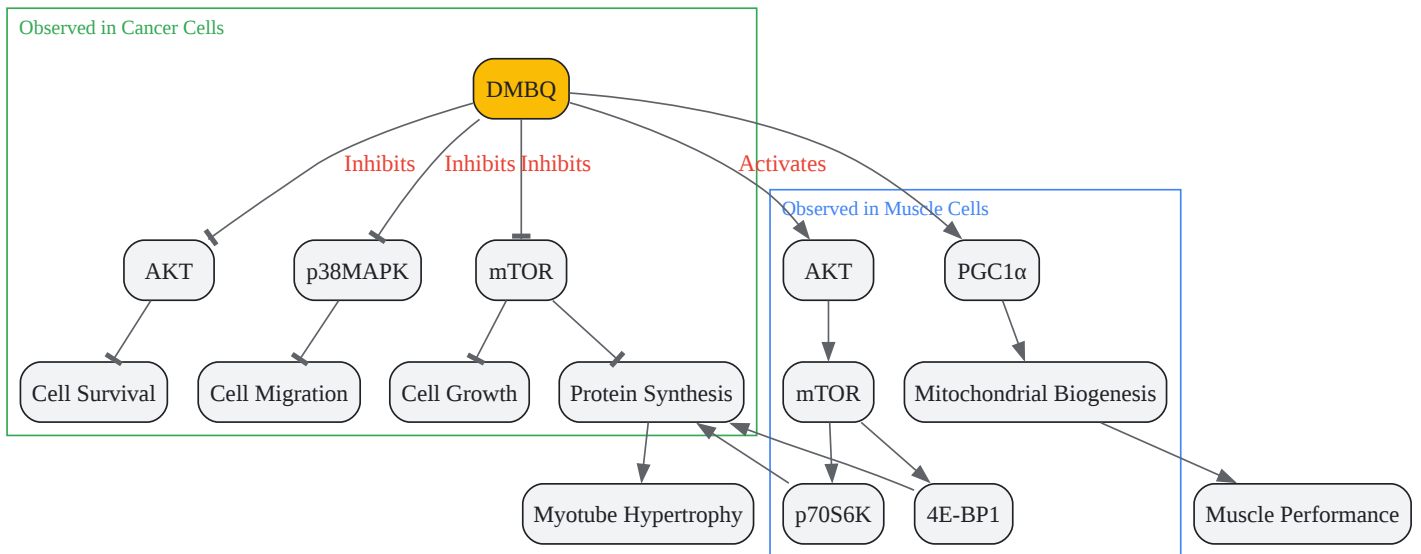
Observed in Cancer Cells

DMBQ

Inhibits

Inhibits

Inhibits

Activates

Observed in Muscle Cells

AKT

p38MAPK

mTOR

AKT

PGC1α

Cell Survival

Cell Migration

Cell Growth

Protein Synthesis

mTOR

Mitochondrial Biogenesis

Myotube Hypertrophy

p70S6K

4E-BP1

Muscle Performance